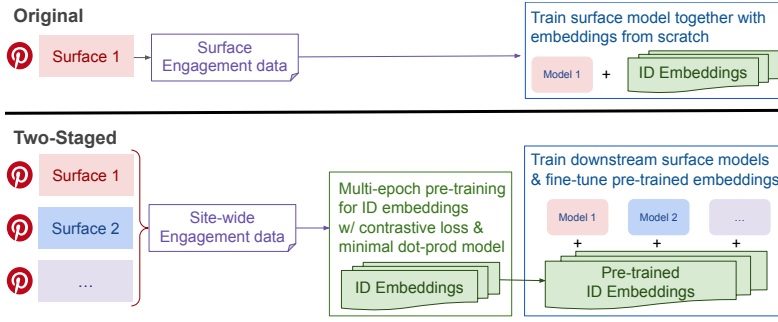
Original

Surface 1

Surface Engagement data

Train surface model together with embeddings from scratch

Model 1 + ID Embeddings

Two-Staged

Surface 1

Surface 2

...

Site-wide Engagement data

Multi-epoch pre-training for ID embeddings w/ contrastive loss & minimal dot-prod model

ID Embeddings

Train downstream surface models & fine-tune pre-trained embeddings

Model 1 Model 2 ...

+ + +

Pre-trained ID Embeddings